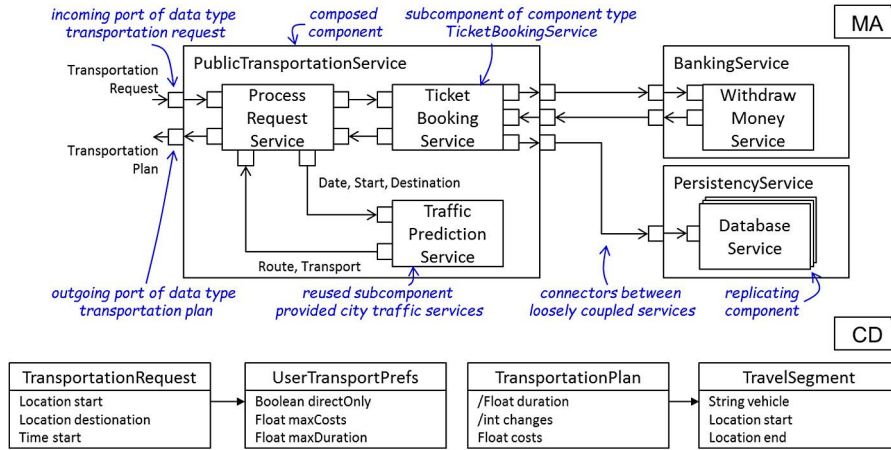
MA

incoming port of data type transportation request

composed component

subcomponent of component type TicketBookingService

PublicTransportationService

Transportation Request

Transportation Plan

Process Request Service

Ticket Booking Service

Date, Start, Destination

Traffic Prediction Service

Route, Transport

BankingService

Withdraw Money Service

PersistencyService

Database Service

outgoing port of data type transportation plan

reused subcomponent provided city traffic services

connectors between loosely coupled services

replicating component

CD

| TransportationRequest |
|---|
| Location start |
| Location destionation |
| Time start |

| UserTransportPrefs |
|---|
| Boolean directOnly |
| Float maxCosts |
| Float maxDuration |

| TransportationPlan |
|---|
| /Float duration |
| /int changes |
| Float costs |

| TravelSegment |
|---|
| String vehicle |
| Location start |
| Location end |